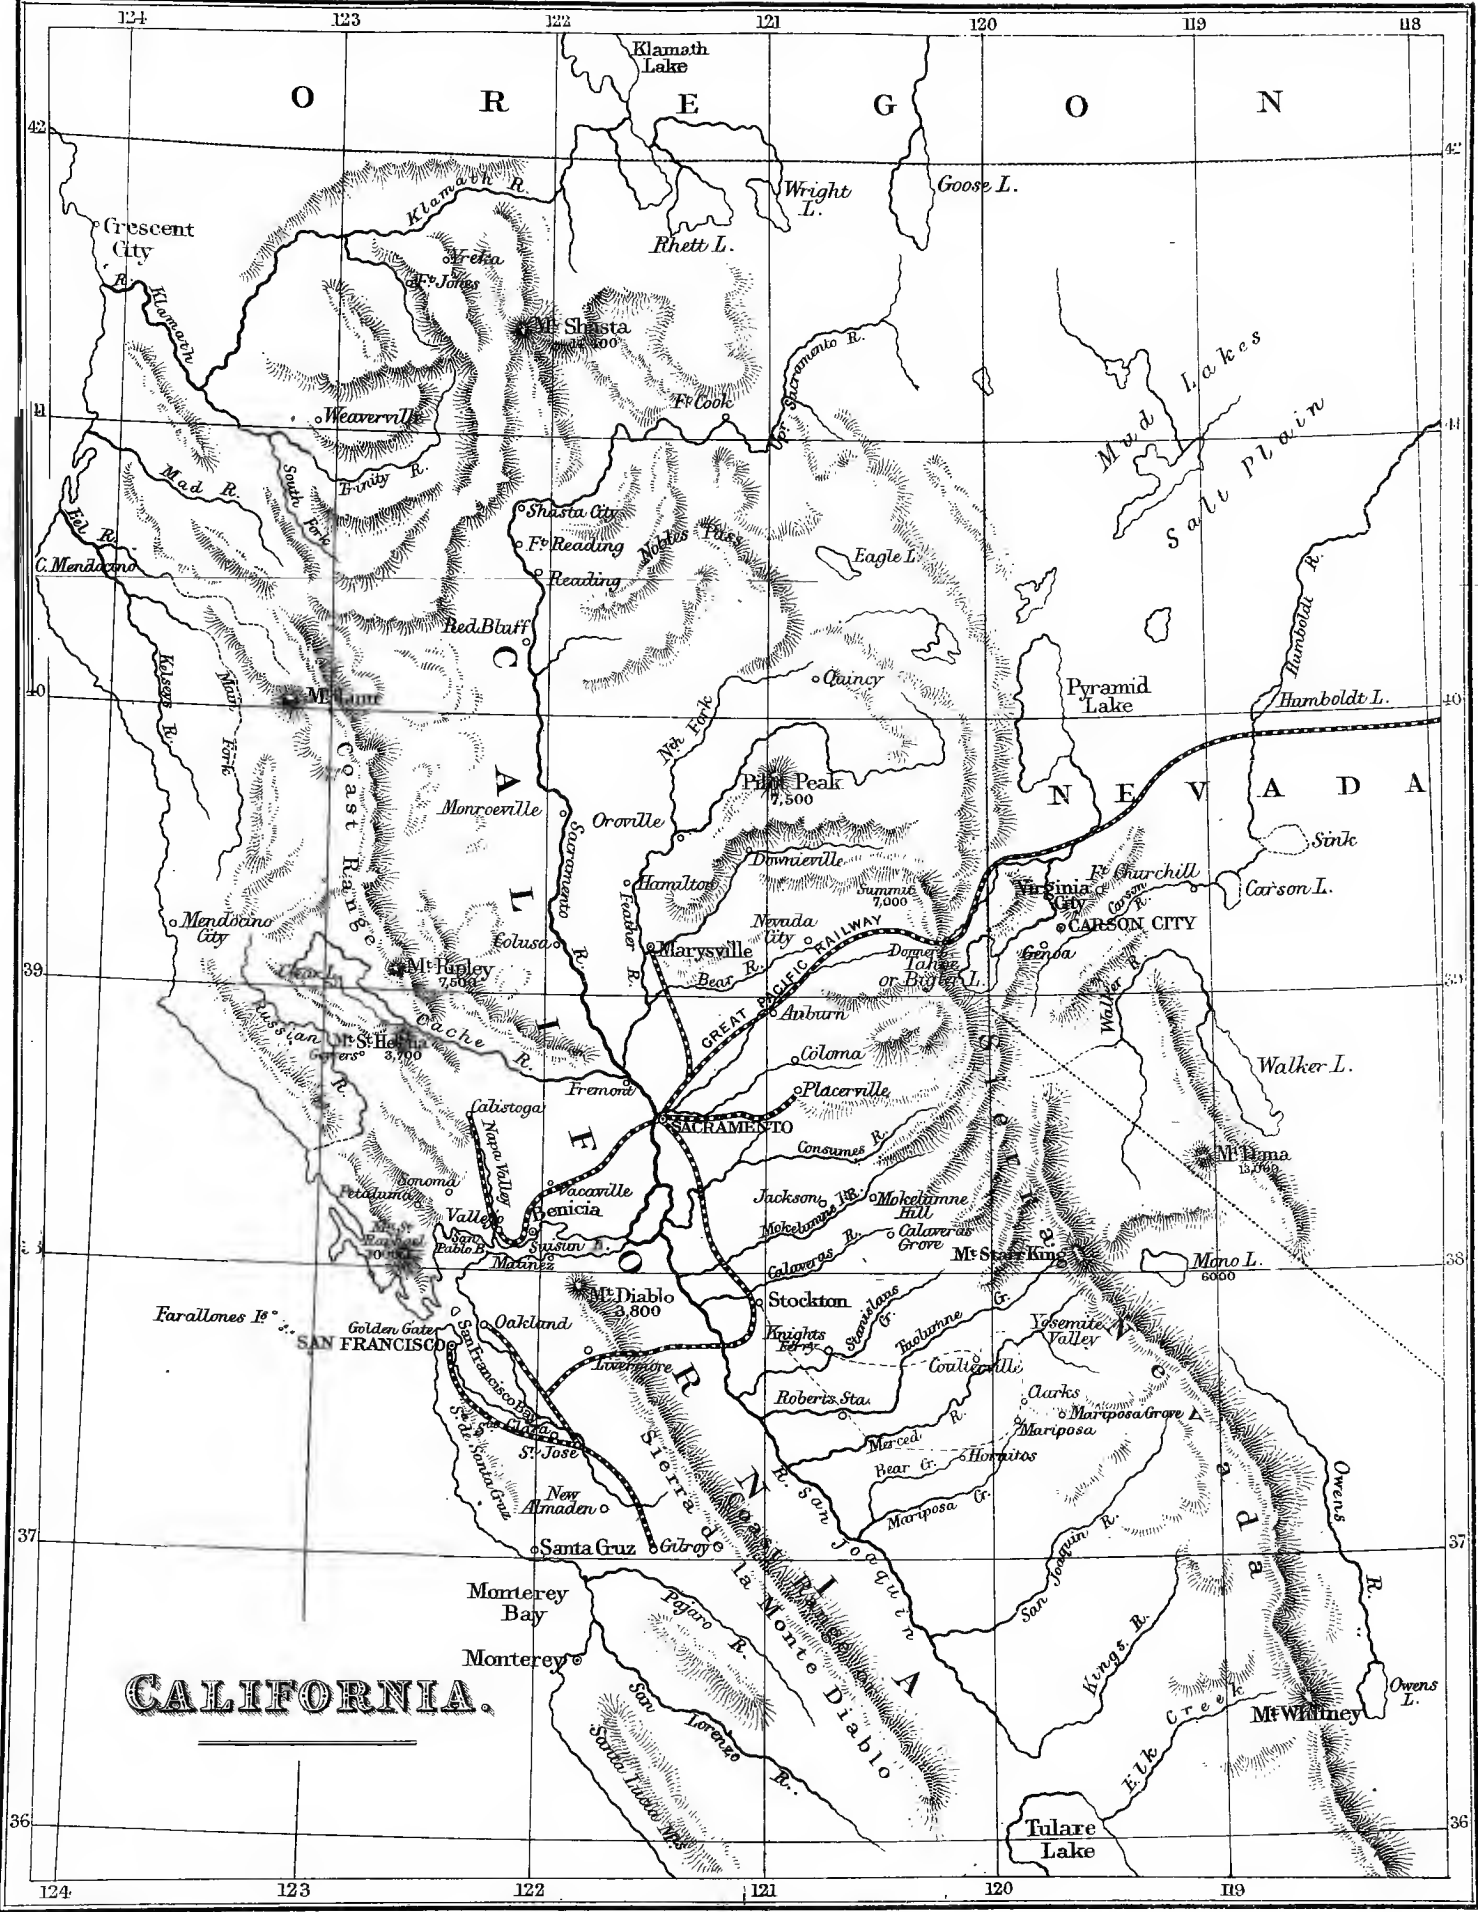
124 123 122 121 120 119 118

O R E G O N

Klamath Lake

42 42

Klamath R.

Wright L.

Goose L.

Rhett L.

Crescent City

Klamath R.

Yreka

Ft. Jones

Mt. Shasta 14,400

Mud Lakes

Salt plain

Upr. Sacramento R.

Ft. Cook

Weaverville

41 41

Trinity R.

South Fork

Mad R.

Eel R.

Shasta City

Ft. Reading

Reading

Nobles Pass

Eagle L.

C. Mendocino

Humboldt R.

Red Bluff

Quincy

Pyramid Lake

Humboldt L.

40 40

Mt. Lassen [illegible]

Kelsey R.

Main Fork

Nth Fork

Pilot Peak 7,500

NEVADA

Coast Range

Monroeville

Oroville

Sink

Downieville

Sacramento R.

Feather R.

Hamilton

Summit 7,000

Ft. Churchill

Virginia City

Carson L.

Carson R.

CARSON CITY

Mendocino City

Nevada City

GREAT PACIFIC RAILWAY

Genoa

Colusa

Marysville

Donner L.

Tahoe or Bigler L.

39 39

Mt. Ripley 7,500

Clear L.

Bear R.

Walker R.

Auburn

Russian R.

Geysers

Mt. St. Helena 3,700

Cache R.

Coloma

Walker L.

Fremont

Placerville

CALIFORNIA

Calistoga

SACRAMENTO

Napa Valley

Consumes R.

Mt. Lima 13,000

Sonoma

Petaluma

Vacaville

Jackson

Mokelumne R.

Mokelumne Hill

Benicia

Vallejo

Mt. St. Rafael 3,000

San Pablo B.

Suisun B.

Calaveras R.

Calaveras Grove

Mt. Starr King

Martinez

Mono L. 6000

38 38

Mt. Diablo 3,800

Stockton

Farallones Is.

Golden Gate

SAN FRANCISCO

Oakland

Stanislaus R.

Tuolumne R.

Knights Ferry

Yosemite Valley

Coulterville

Livermore

San Francisco Bay

Sta. Clara

St. Jose

Roberts Sta.

Clarks

Mariposa Grove

Mariposa

Sierra Nevada

Merced R.

Hornitos

Bear Cr.

Sierra de la Monte Diablo

S. de Santa Cruz

New Almaden

Mariposa Cr.

Owens R.

Coast Range

R. San Joaquin

37 37

Santa Cruz

Gilroy

San Joaquin R.

Monterey Bay

Pajaro R.

Monterey

Kings R.

CALIFORNIA.

San Lorenzo R.

Elk Creek

Mt. Whitney

Owens L.

Santa Lucia Mts.

36 36

Tulare Lake

124 123 122 121 120 119